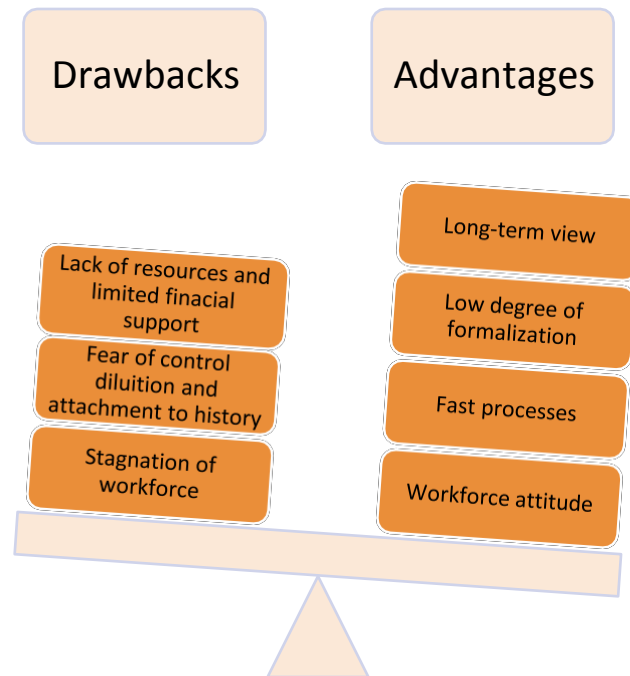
Drawbacks

Advantages

Lack of resources and limited finacial support

Fear of control diluition and attachment to history

Stagnation of workforce

Long-term view

Low degree of formalization

Fast processes

Workforce attitude